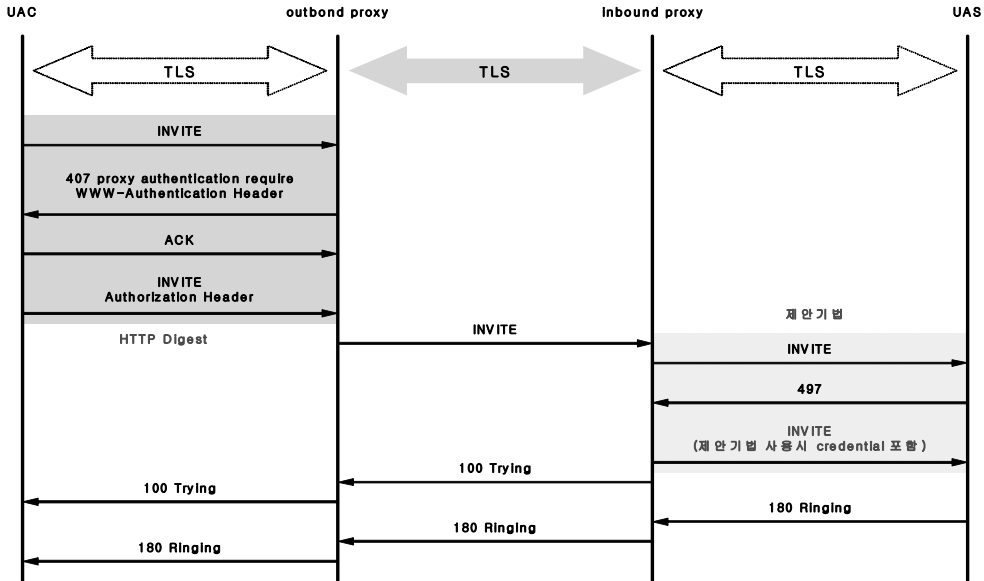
UAC

outbond proxy

inbound proxy

UAS

TLS

TLS

TLS

INVITE

407 proxy authentication require
WWW-Authentication Header

ACK

INVITE
Authorization Header

HTTP Digest

INVITE

제안기법

INVITE

497

INVITE
(제안기법 사용시 credential 포함)

100 Trying

100 Trying

180 Ringing

180 Ringing

180 Ringing